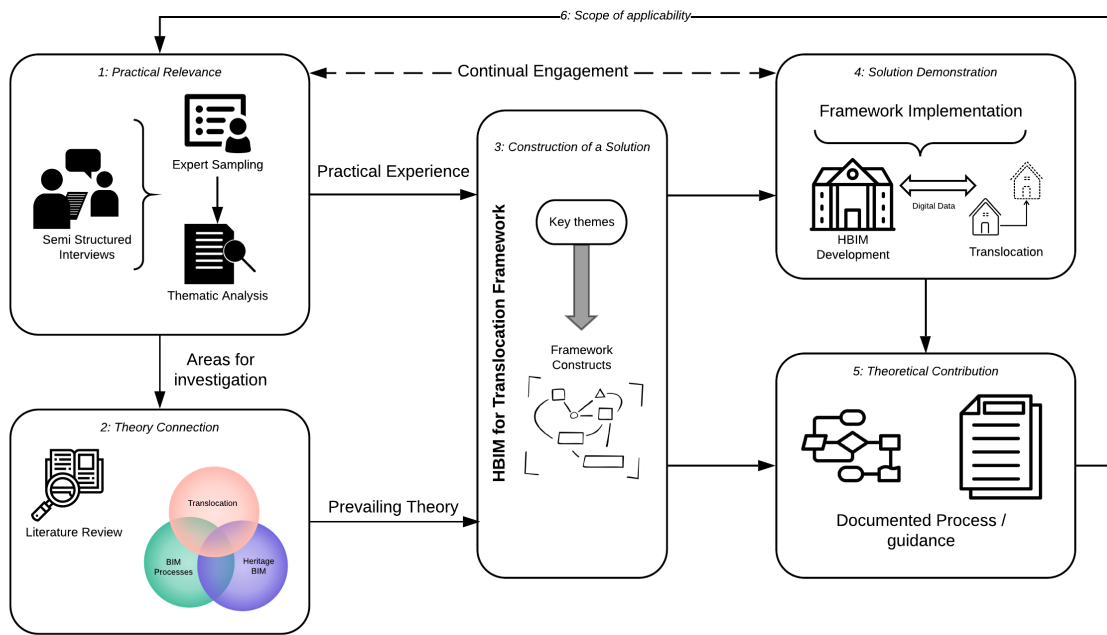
6: Scope of applicability

1: Practical Relevance

Continual Engagement

4: Solution Demonstration

Expert Sampling

Semi Structured Interviews

Thematic Analysis

Practical Experience

3: Construction of a Solution

HBIM for Translocation Framework

Key themes

Framework Constructs

Framework Implementation

Digital Data

HBIM Development

Translocation

Areas for investigation

2: Theory Connection

Literature Review

Translocation

BIM Processes

Heritage BIM

Prevailing Theory

5: Theoretical Contribution

Documented Process / guidance